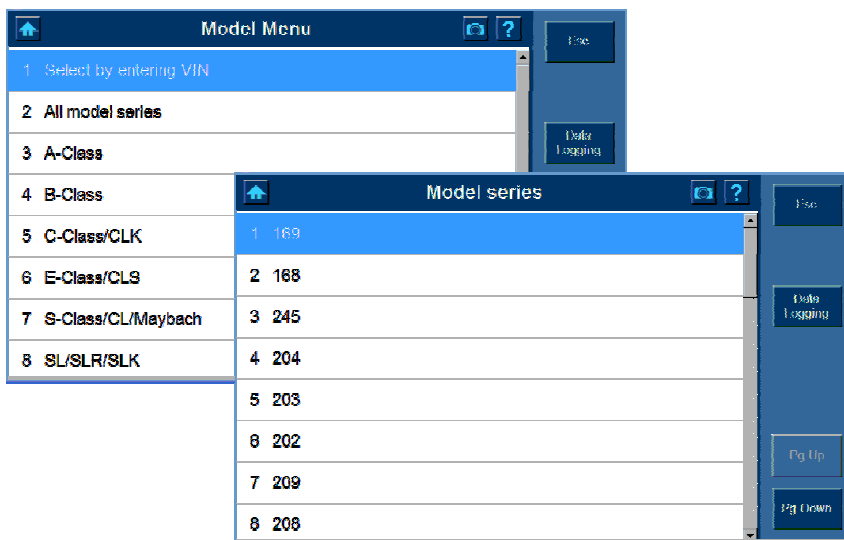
Model Menu

?

Esc

1 Select by entering VIN

2 All model series

3 A-Class

Data Logging

4 B-Class

5 C-Class/CLK

6 E-Class/CLS

7 S-Class/CL/Maybach

8 SL/SLR/SLK

Model series

?

Esc

1 169

2 168

3 245

Data Logging

4 204

5 203

6 202

7 209

8 208

Pg Up

Pg Down